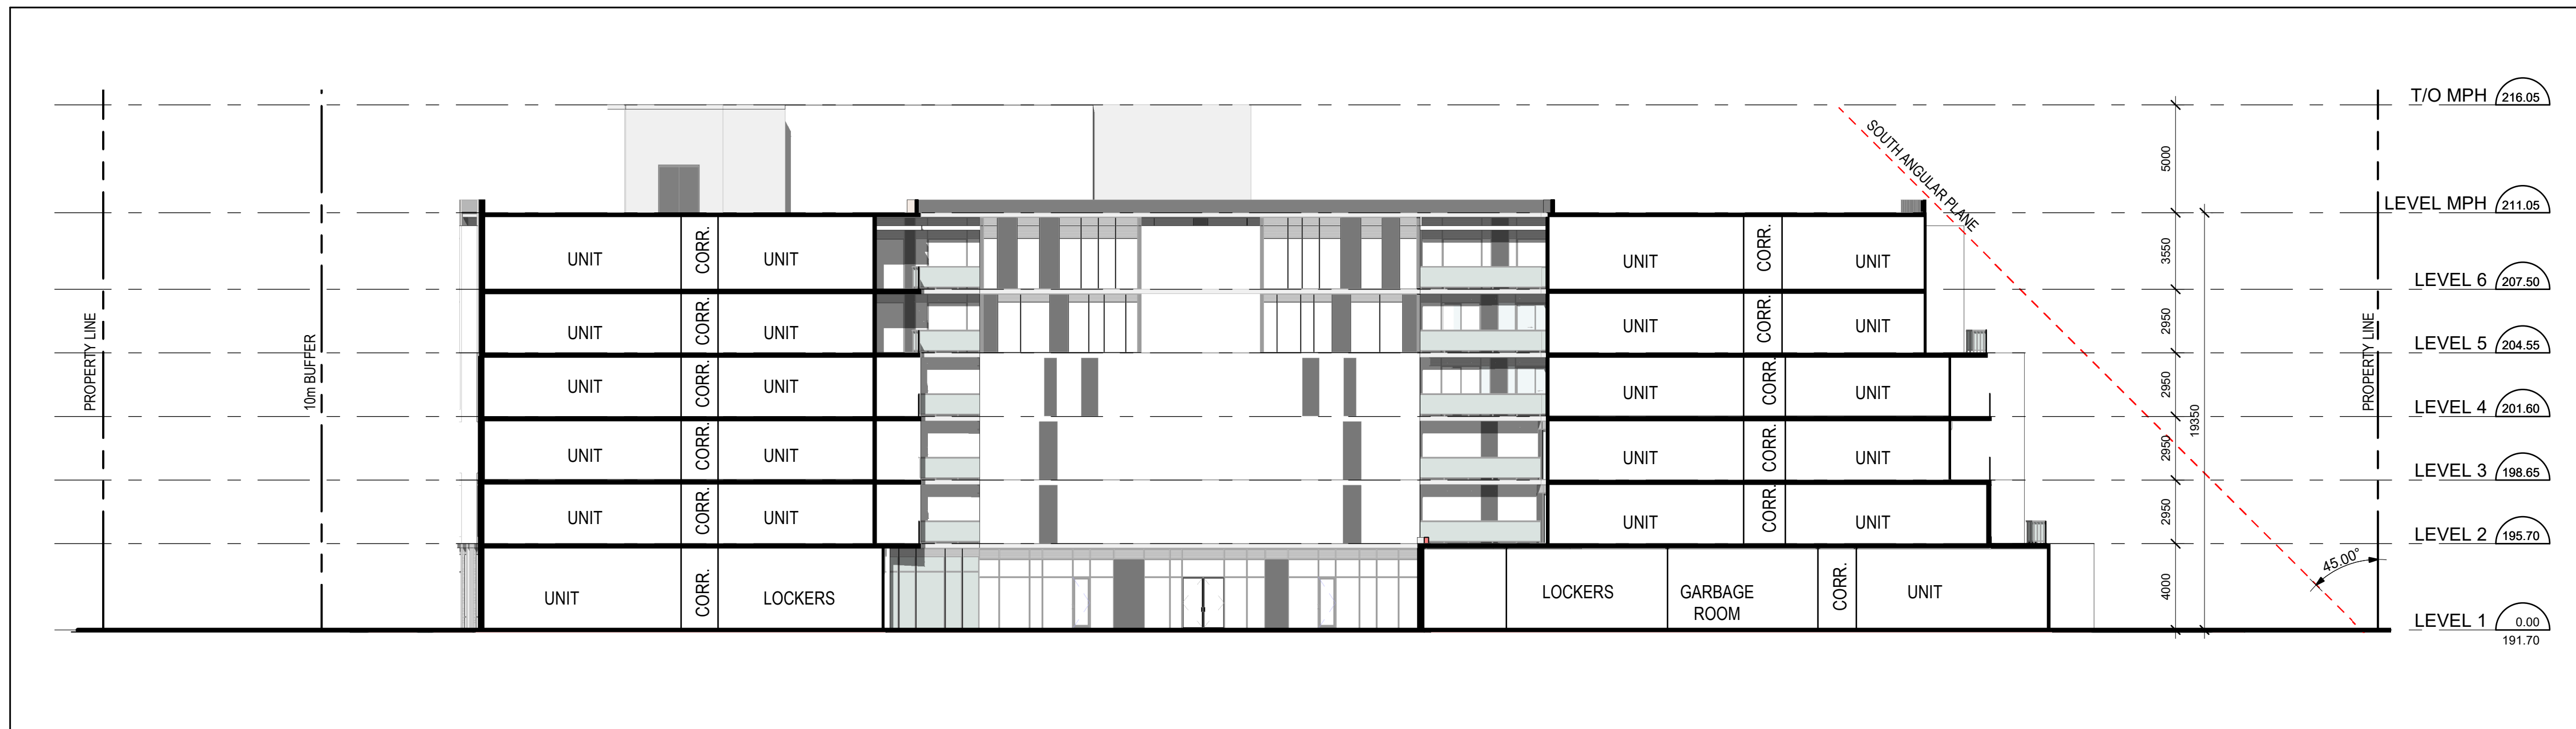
T/O MPH 216.05
LEVEL MPH 211.05
LEVEL 6 207.50
LEVEL 5 204.55
LEVEL 4 201.60
LEVEL 3 198.65
LEVEL 2 195.70
LEVEL 1 0.00
191.70

SOUTH ANGULAR PLANE
45.00°

5000
3550
2950
2950
2950
2950
4000
19350

PROPERTY LINE
10m BUFFER
PROPERTY LINE

UNIT CORR. UNIT
UNIT CORR. UNIT
UNIT CORR. UNIT
UNIT CORR. UNIT
UNIT CORR. UNIT
UNIT CORR. LOCKERS

UNIT CORR. UNIT
UNIT CORR. UNIT
UNIT CORR. UNIT
UNIT CORR. UNIT
UNIT CORR. UNIT
LOCKERS GARBAGE ROOM CORR. UNIT